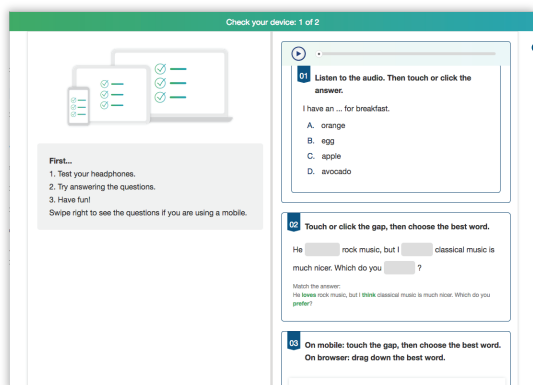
Check your device: 1 of 2

First...
1. Test your headphones.
2. Try answering the questions.
3. Have fun!
Swipe right to see the questions if you are using a mobile.

01 Listen to the audio. Then touch or click the answer.

I have an ... for breakfast.

A. orange
B. egg
C. apple
D. avocado

02 Touch or click the gap, then choose the best word.

He [ ] rock music, but I [ ] classical music is much nicer. Which do you [ ] ?

Match the answer:
He loves rock music, but I think classical music is much nicer. Which do you prefer?

03 On mobile: touch the gap, then choose the best word.
On browser: drag down the best word.